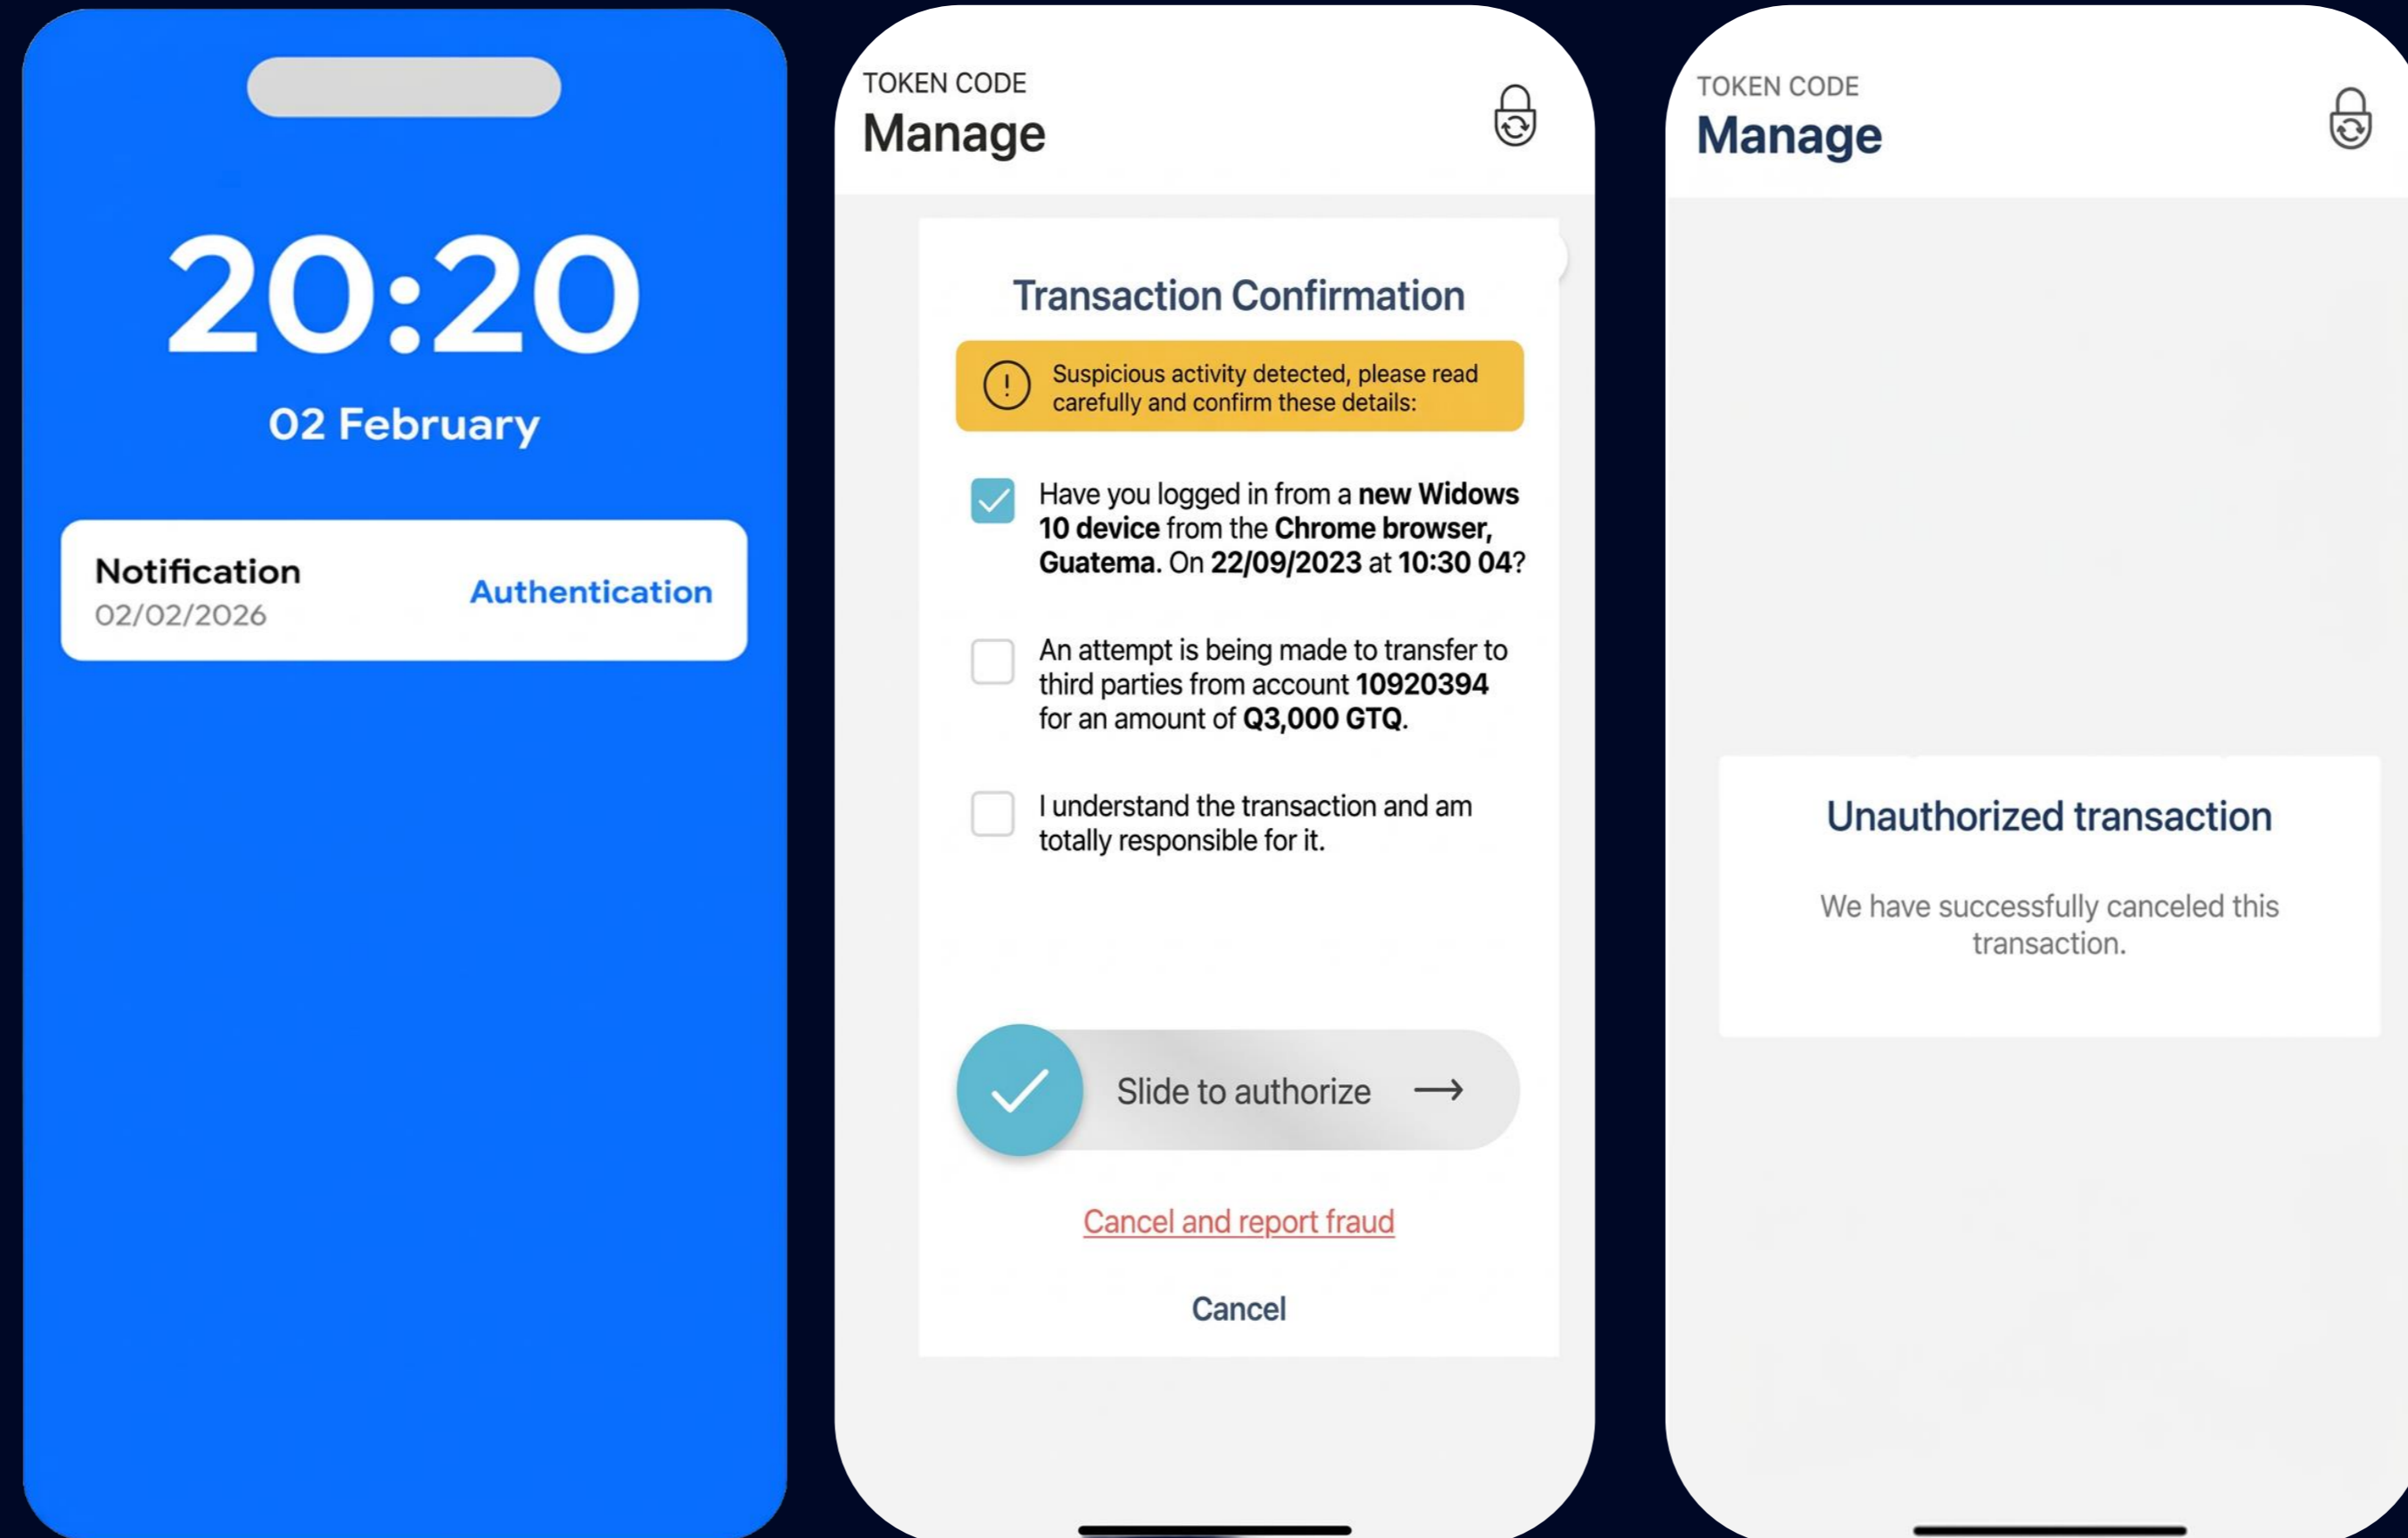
20:20
02 February

Notification
02/02/2026
Authentication

TOKEN CODE
Manage

Transaction Confirmation

! Suspicious activity detected, please read carefully and confirm these details:

Have you logged in from a **new Widows 10 device** from the **Chrome browser, Guatema**. On **22/09/2023** at **10:30 04**?

An attempt is being made to transfer to third parties from account **10920394** for an amount of **Q3,000 GTQ**.

I understand the transaction and am totally responsible for it.

Slide to authorize

Cancel and report fraud

Cancel

TOKEN CODE
Manage

Unauthorized transaction

We have successfully canceled this transaction.